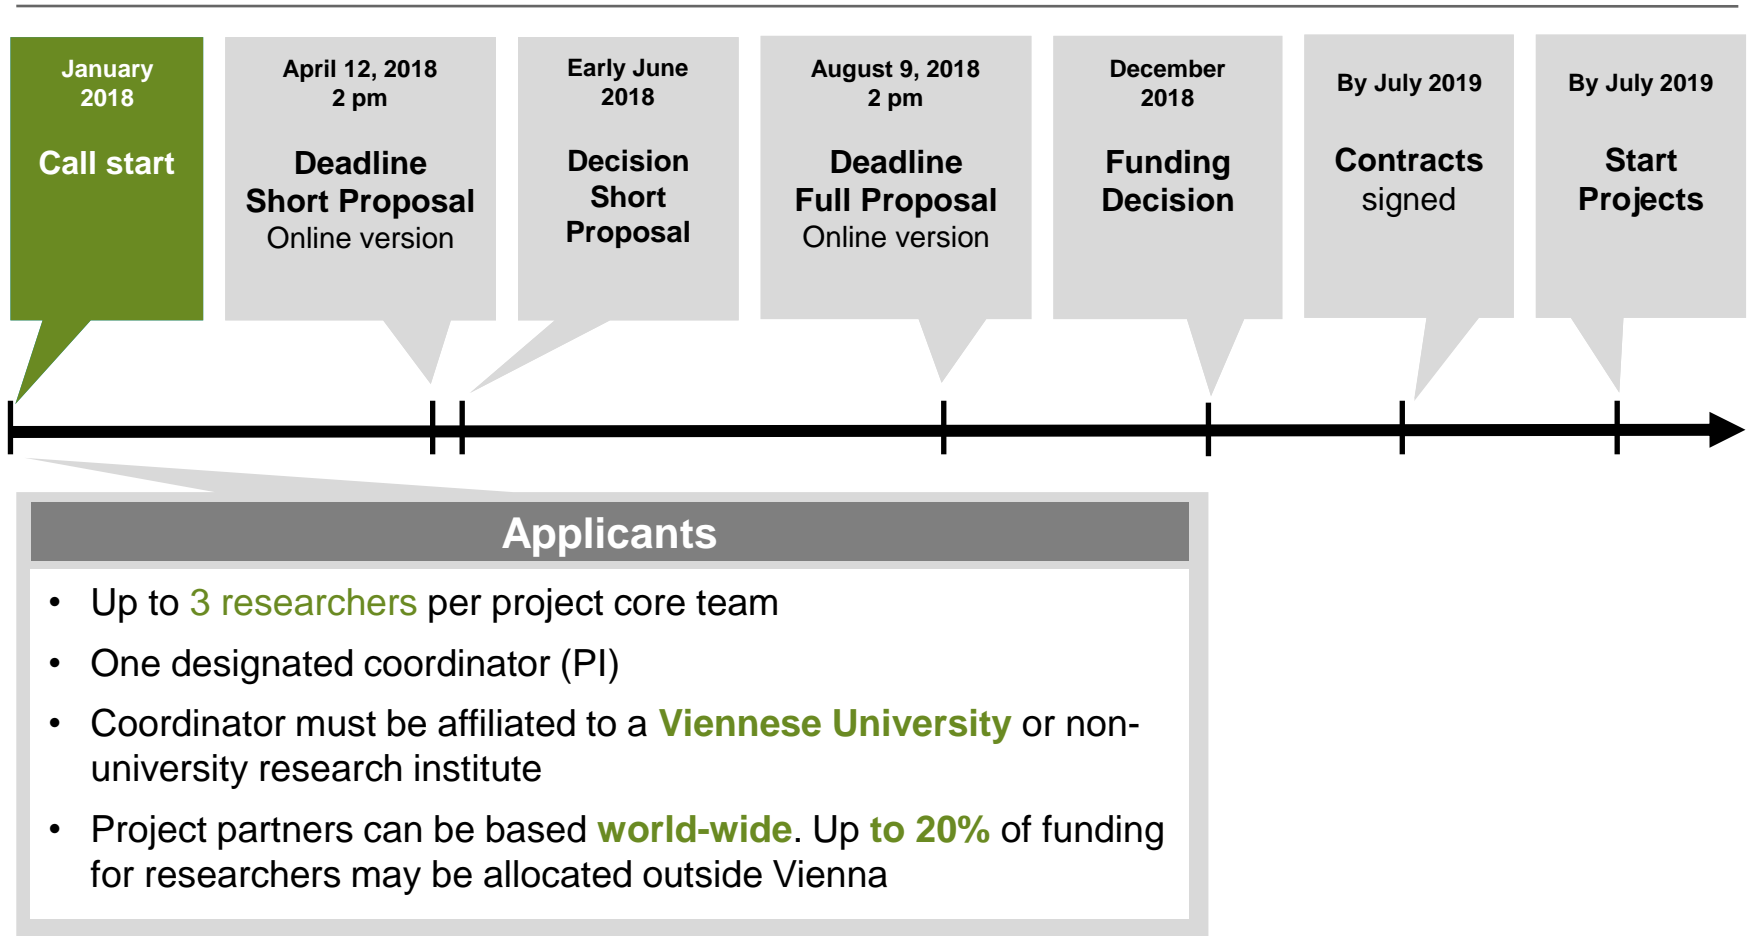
January 2018

Call start

April 12, 2018
2 pm

Deadline
Short Proposal
Online version

Early June 2018

Decision
Short
Proposal

August 9, 2018
2 pm

Deadline
Full Proposal
Online version

December 2018

Funding
Decision

By July 2019

Contracts
signed

By July 2019

Start
Projects

Applicants

- Up to 3 researchers per project core team
- One designated coordinator (PI)
- Coordinator must be affiliated to a Viennese University or non-university research institute
- Project partners can be based world-wide. Up to 20% of funding for researchers may be allocated outside Vienna